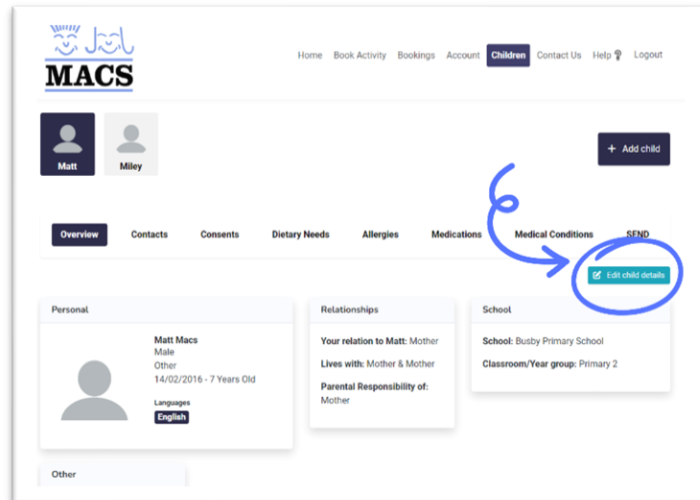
MACS

Home Book Activity Bookings Account Children Contact Us Help Logout

Matt

Miley

+ Add child

Overview Contacts Consents Dietary Needs Allergies Medications Medical Conditions SEND

Edit child details

Personal

Matt Macs
Male
Other
14/02/2016 · 7 Years Old

Languages
English

Relationships

Your relation to Matt: Mother

Lives with: Mother & Mother

Parental Responsibility of:
Mother

School

School: Busby Primary School

Classroom/Year group: Primary 2

Other